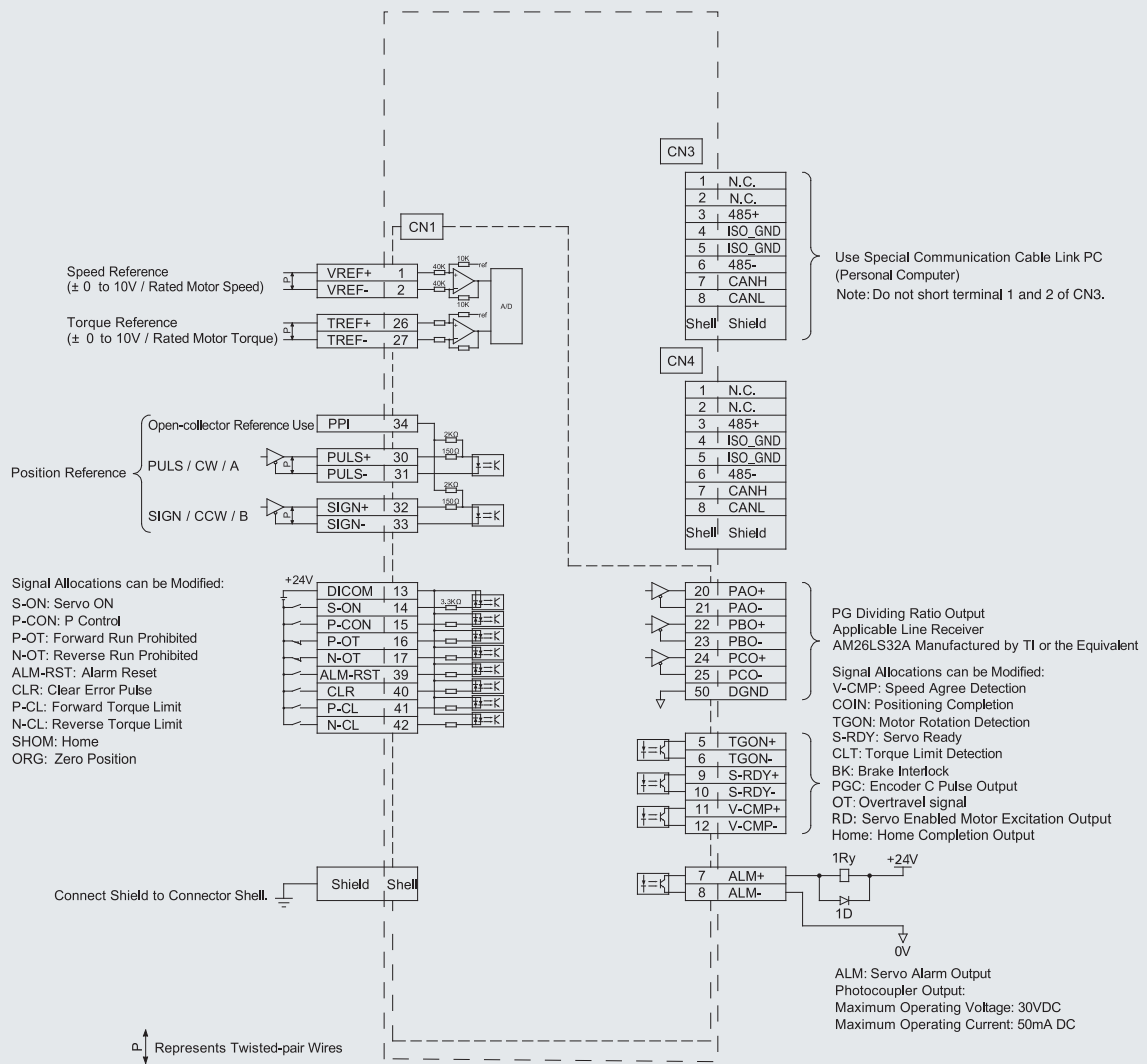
CN3

| 1 | N.C. |
|---|---|
| 2 | N.C. |
| 3 | 485+ |
| 4 | ISO_GND |
| 5 | ISO_GND |
| 6 | 485- |
| 7 | CANH |
| 8 | CANL |
| Shell | Shield |

Use Special Communication Cable Link PC (Personal Computer)
Note: Do not short terminal 1 and 2 of CN3.

CN4

| 1 | N.C. |
|---|---|
| 2 | N.C. |
| 3 | 485+ |
| 4 | ISO_GND |
| 5 | ISO_GND |
| 6 | 485- |
| 7 | CANH |
| 8 | CANL |
| Shell | Shield |

CN1

Speed Reference
(± 0 to 10V / Rated Motor Speed)
P
VREF+ 1
VREF- 2
40K 10K ref
40K 10K
A/D

Torque Reference
(± 0 to 10V / Rated Motor Torque)
P
TREF+ 26
TREF- 27
ref

Position Reference
Open-collector Reference Use PPI 34
PULS / CW / A
P
PULS+ 30
PULS- 31
2KΩ
150Ω
SIGN / CCW / B
P
SIGN+ 32
SIGN- 33
2KΩ
150Ω

Signal Allocations can be Modified:
S-ON: Servo ON
P-CON: P Control
P-OT: Forward Run Prohibited
N-OT: Reverse Run Prohibited
ALM-RST: Alarm Reset
CLR: Clear Error Pulse
P-CL: Forward Torque Limit
N-CL: Reverse Torque Limit
SHOM: Home
ORG: Zero Position

+24V
DICOM 13
S-ON 14
3.3KΩ
P-CON 15
P-OT 16
N-OT 17
ALM-RST 39
CLR 40
P-CL 41
N-CL 42

20 PAO+
21 PAO-
22 PBO+
23 PBO-
24 PCO+
25 PCO-
50 DGND

PG Dividing Ratio Output
Applicable Line Receiver
AM26LS32A Manufactured by TI or the Equivalent

Signal Allocations can be Modified:
V-CMP: Speed Agree Detection
COIN: Positioning Completion
TGON: Motor Rotation Detection
S-RDY: Servo Ready
CLT: Torque Limit Detection
BK: Brake Interlock
PGC: Encoder C Pulse Output
OT: Overtravel signal
RD: Servo Enabled Motor Excitation Output
Home: Home Completion Output

5 TGON+
6 TGON-
9 S-RDY+
10 S-RDY-
11 V-CMP+
12 V-CMP-

Connect Shield to Connector Shell.
Shield Shell

7 ALM+
8 ALM-
1Ry
+24V
1D
0V

ALM: Servo Alarm Output
Photocoupler Output:
Maximum Operating Voltage: 30VDC
Maximum Operating Current: 50mA DC

P Represents Twisted-pair Wires